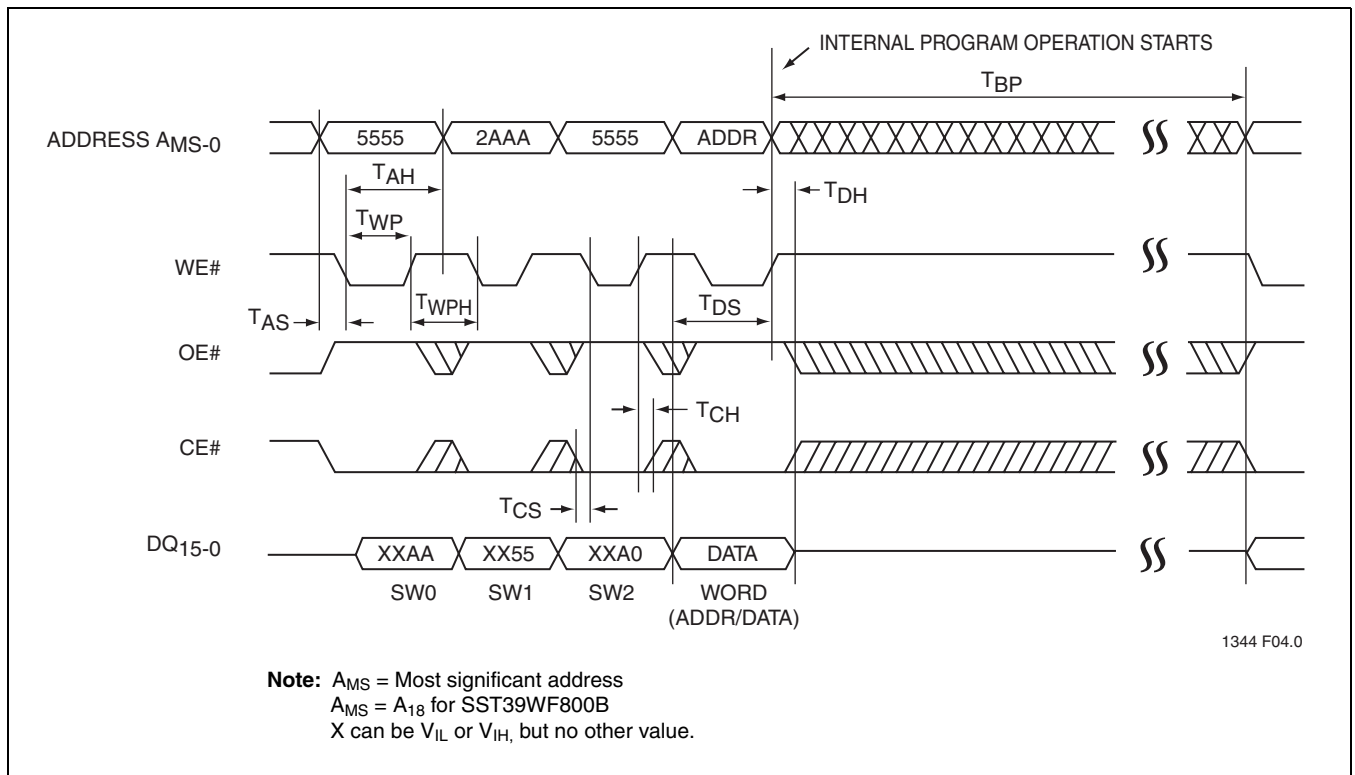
INTERNAL PROGRAM OPERATION STARTS

$T_{BP}$

ADDRESS $A_{MS-0}$

5555

2AAA

5555

ADDR

$T_{AH}$

$T_{DH}$

$T_{WP}$

WE#

$T_{WPH}$

$T_{AS}$

$T_{DS}$

OE#

$T_{CH}$

CE#

$T_{CS}$

$DQ_{15-0}$

XXAA

XX55

XXA0

DATA

SW0

SW1

SW2

WORD (ADDR/DATA)

1344 F04.0

**Note:** $A_{MS}$ = Most significant address
$A_{MS}$ = $A_{18}$ for SST39WF800B
X can be $V_{IL}$ or $V_{IH,}$ but no other value.